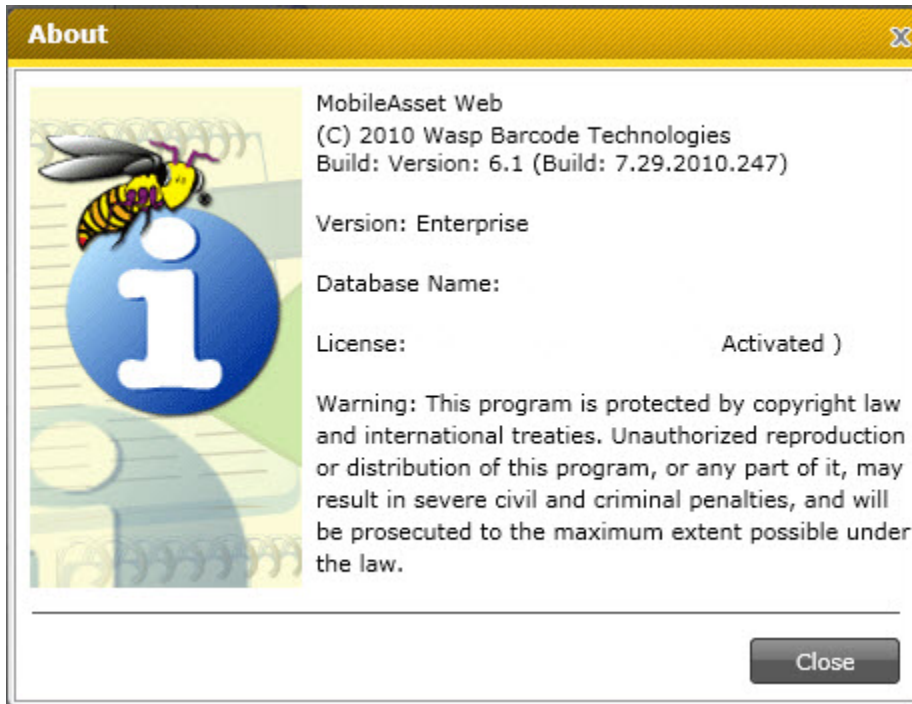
About

X

MobileAsset Web
(C) 2010 Wasp Barcode Technologies
Build: Version: 6.1 (Build: 7.29.2010.247)

Version: Enterprise

Database Name:

License: Activated )

Warning: This program is protected by copyright law and international treaties. Unauthorized reproduction or distribution of this program, or any part of it, may result in severe civil and criminal penalties, and will be prosecuted to the maximum extent possible under the law.

Close